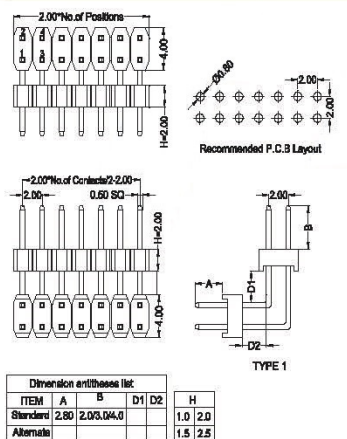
2.00*No.of Positions

2
4
1
3

4.00

H=2.00

Ø0.80

2.00

2.00

Recommended P.C.B Layout

2.00*No.of Contacts/2-2.00

2.00

0.50 SQ

H=2.00

4.00

2.00

B

A

D1

D2

TYPE 1

| Dimension antitheses list | | | | |
|---|---|---|---|---|
| ITEM | A | B | D1 | D2 |
| Standard | 2.80 | 2.0/3.0/4.0 | | |
| Alternate | | | | |

| H | |
|---|---|
| 1.0 | 2.0 |
| 1.5 | 2.5 |